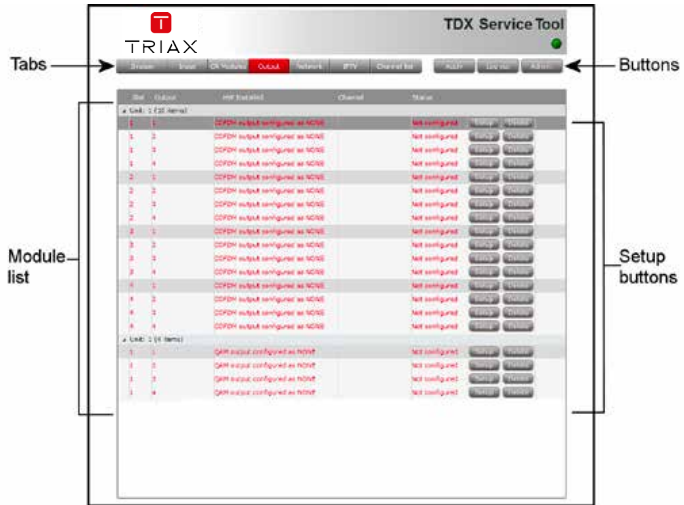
TRIAX

TDX Service Tool

Tabs

System | Input | CA Modules | Output | Network | IPTV | Channel list

Apply | Log out | Admin

Buttons

| Slot | Output | MW Enabled | Channel | Status |
|---|---|---|---|---|
| Unit: 1 (16 items) | | | | |
| 1 | 1 | COFDM output configured as NONE | | Not configured |
| 1 | 2 | COFDM output configured as NONE | | Not configured |
| 1 | 3 | COFDM output configured as NONE | | Not configured |
| 1 | 4 | COFDM output configured as NONE | | Not configured |
| 2 | 1 | COFDM output configured as NONE | | Not configured |
| 2 | 2 | COFDM output configured as NONE | | Not configured |
| 2 | 3 | COFDM output configured as NONE | | Not configured |
| 2 | 4 | COFDM output configured as NONE | | Not configured |
| 3 | 1 | COFDM output configured as NONE | | Not configured |
| 3 | 2 | COFDM output configured as NONE | | Not configured |
| 3 | 3 | COFDM output configured as NONE | | Not configured |
| 3 | 4 | COFDM output configured as NONE | | Not configured |
| 4 | 1 | COFDM output configured as NONE | | Not configured |
| 4 | 2 | COFDM output configured as NONE | | Not configured |
| 4 | 3 | COFDM output configured as NONE | | Not configured |
| 4 | 4 | COFDM output configured as NONE | | Not configured |
| Unit: 1 (4 items) | | | | |
| 1 | 1 | QAM output configured as NONE | | Not configured |
| 1 | 2 | QAM output configured as NONE | | Not configured |
| 1 | 3 | QAM output configured as NONE | | Not configured |
| 1 | 4 | QAM output configured as NONE | | Not configured |

Module list

Setup buttons